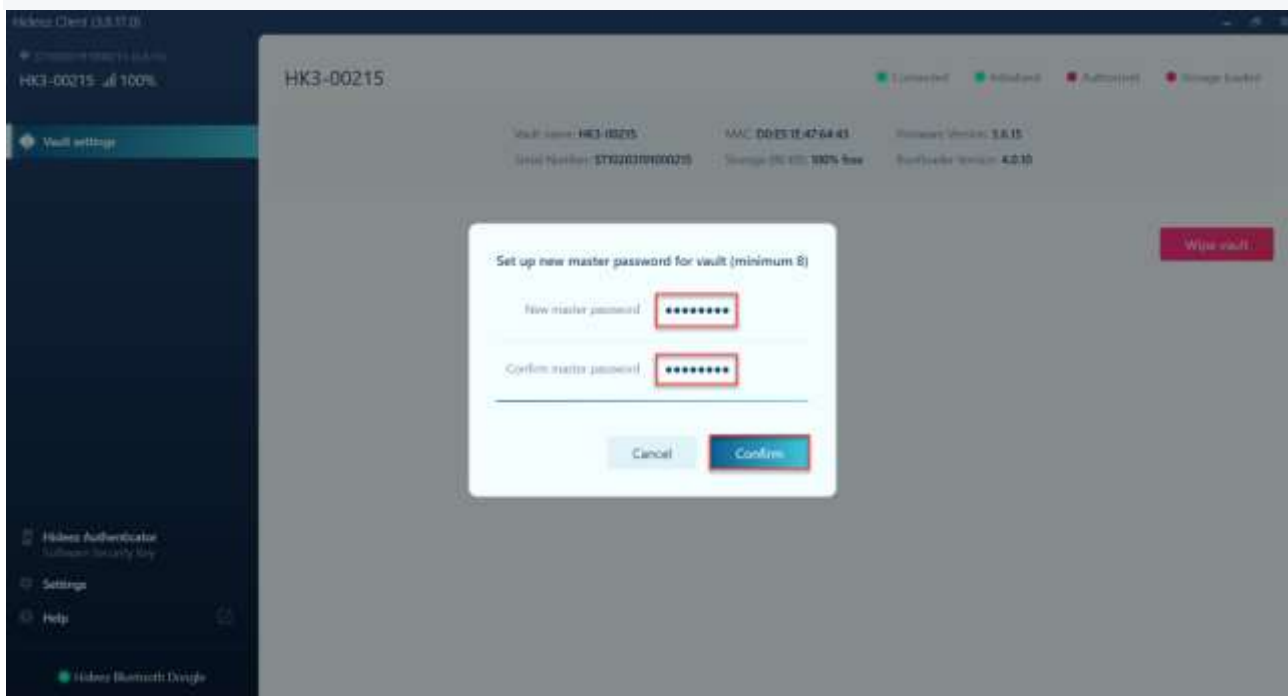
Hideez Client (3.3.17.0)

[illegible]

HK3-00215 100%

Vault settings

Hideez Authenticator
Software Security Key

Settings

Help

Hideez Bluetooth Dongle

HK3-00215

Connected Initialized Authorized Storage loaded

Vault name: HK3-00215
Serial Number: ST10203190000215
MAC: D0:E5:1E:47:64:43
Storage (8 KB): 100% free
Firmware Version: 3.6.15
Bootloader Version: 4.0.10

Wipe vault

Set up new master password for vault (minimum 8)

New master password ••••••••

Confirm master password ••••••••

Cancel

Confirm